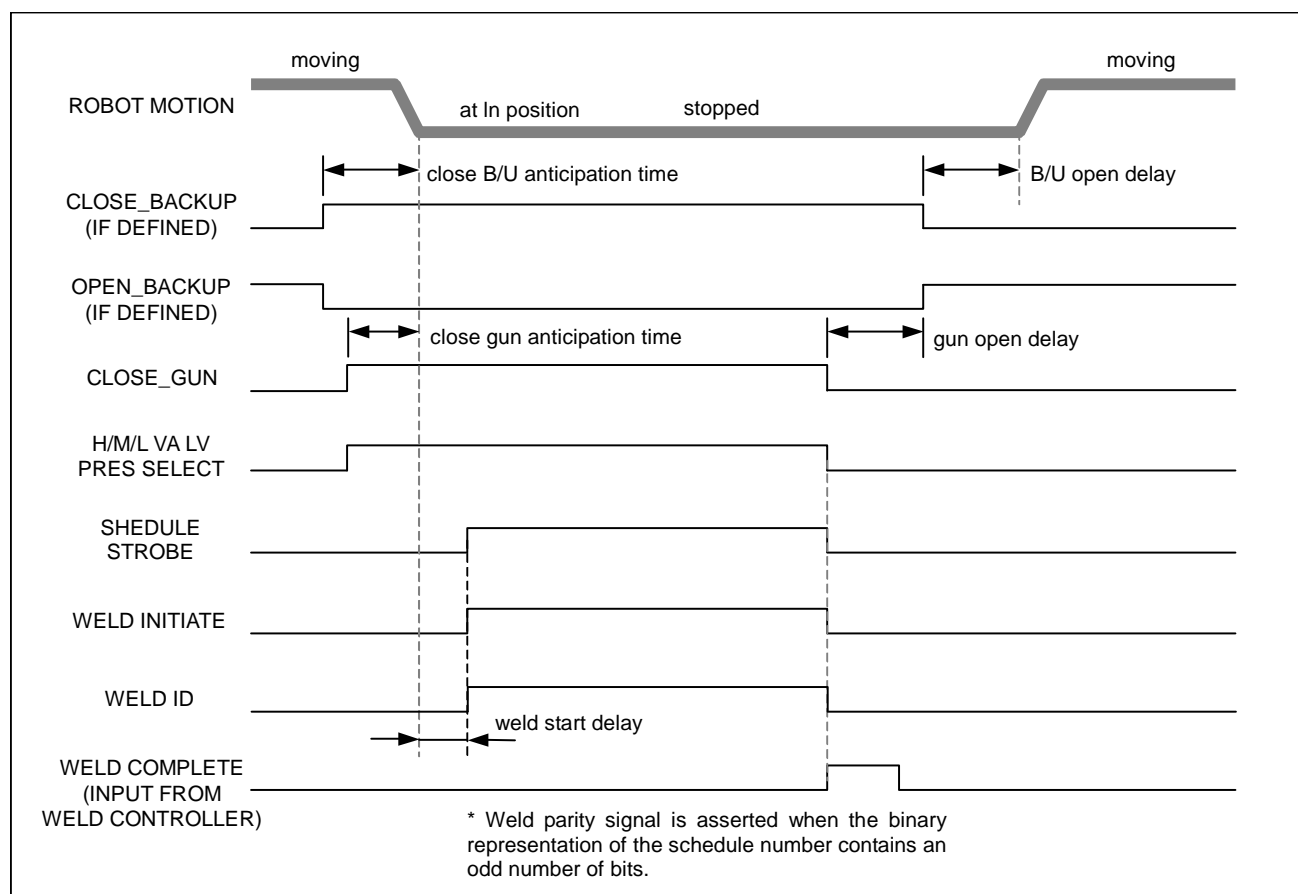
moving

moving

ROBOT MOTION

at In position

stopped

close B/U anticipation time

B/U open delay

CLOSE_BACKUP (IF DEFINED)

OPEN_BACKUP (IF DEFINED)

close gun anticipation time

gun open delay

CLOSE_GUN

H/M/L VA LV PRES SELECT

SHEDULE STROBE

WELD INITIATE

WELD ID

weld start delay

WELD COMPLETE (INPUT FROM WELD CONTROLLER)

* Weld parity signal is asserted when the binary representation of the schedule number contains an odd number of bits.